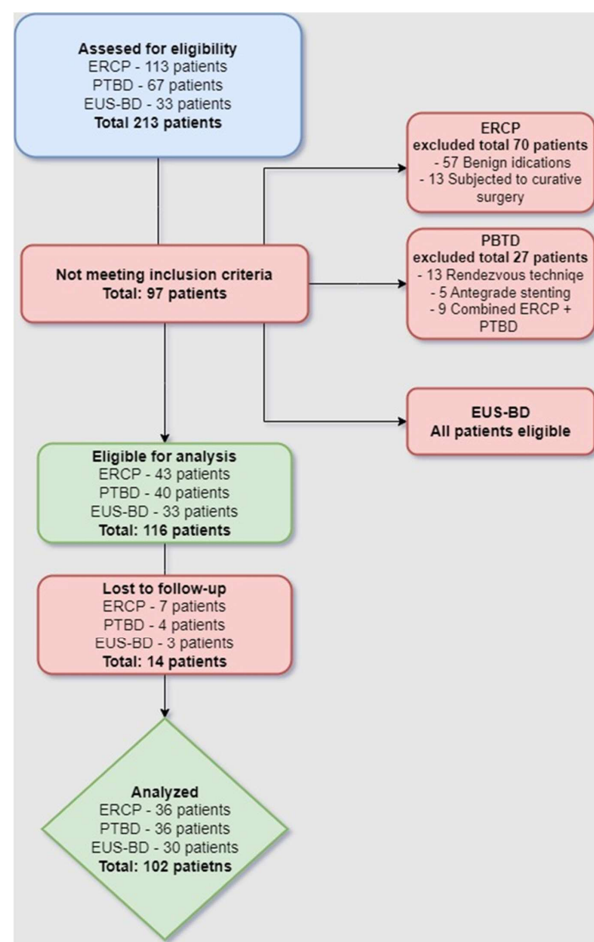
**Assesed for eligibility**
ERCP - 113 patients
PTBD - 67 patients
EUS-BD - 33 patients
**Total 213 patients**

**ERCP**
**excluded total 70 patients**
- 57 Benign idications
- 13 Subjected to curative surgery

**Not meeting inclusion criteria**
**Total: 97 patients**

**PBTD**
**excluded total 27 patients**
- 13 Rendezvous techniqe
- 5 Antegrade stenting
- 9 Combined ERCP + PTBD

**EUS-BD**
**All patients eligible**

**Eligible for analysis**
ERCP - 43 patients
PTBD - 40 patients
EUS-BD - 33 patients
**Total: 116 patients**

**Lost to follow-up**
ERCP - 7 patients
PTBD - 4 patients
EUS-BD - 3 patients
**Total: 14 patients**

**Analyzed**
ERCP - 36 patients
PTBD - 36 patients
EUS-BD - 30 patients
**Total: 102 patietns**